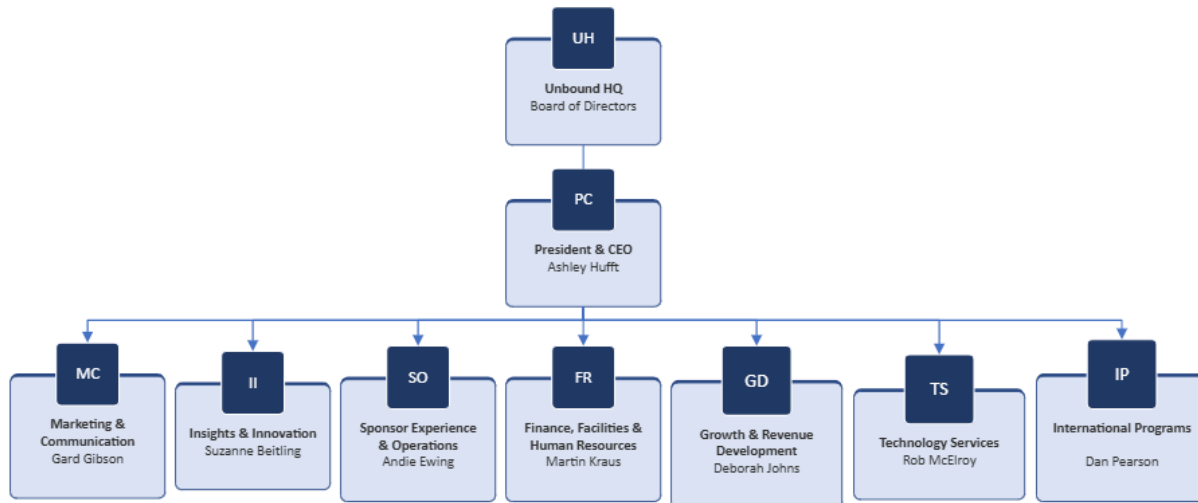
UH
Unbound HQ
Board of Directors

PC
President & CEO
Ashley Hufft

MC
Marketing & Communication
Gard Gibson

II
Insights & Innovation
Suzanne Beitling

SO
Sponsor Experience & Operations
Andie Ewing

FR
Finance, Facilities & Human Resources
Martin Kraus

GD
Growth & Revenue Development
Deborah Johns

TS
Technology Services
Rob McElroy

IP
International Programs
Dan Pearson